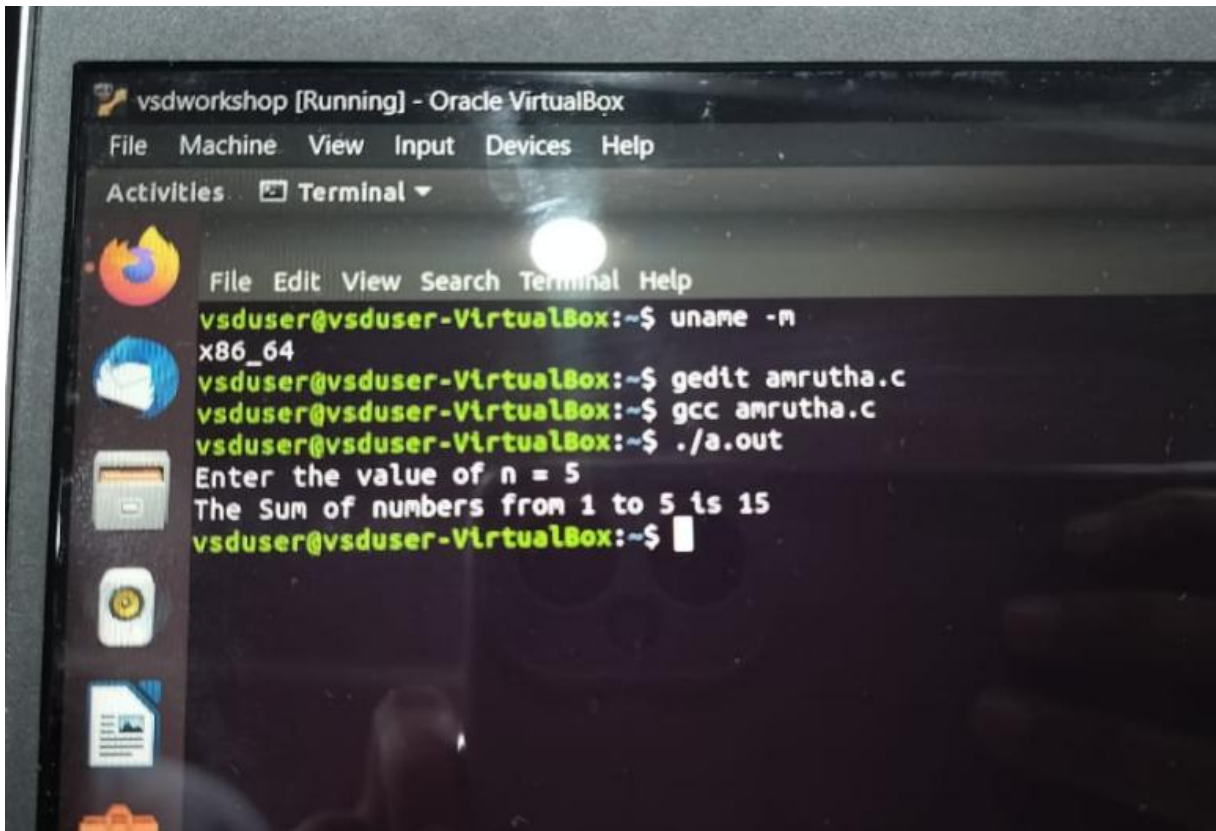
vsdworkshop [Running] - Oracle VirtualBox

File Machine View Input Devices Help

Activities Terminal ▾

File Edit View Search Terminal Help

vsduser@vsduser-VirtualBox:~$ uname -m
x86_64
vsduser@vsduser-VirtualBox:~$ gedit amrutha.c
vsduser@vsduser-VirtualBox:~$ gcc amrutha.c
vsduser@vsduser-VirtualBox:~$ ./a.out
Enter the value of n = 5
The Sum of numbers from 1 to 5 is 15
vsduser@vsduser-VirtualBox:~$